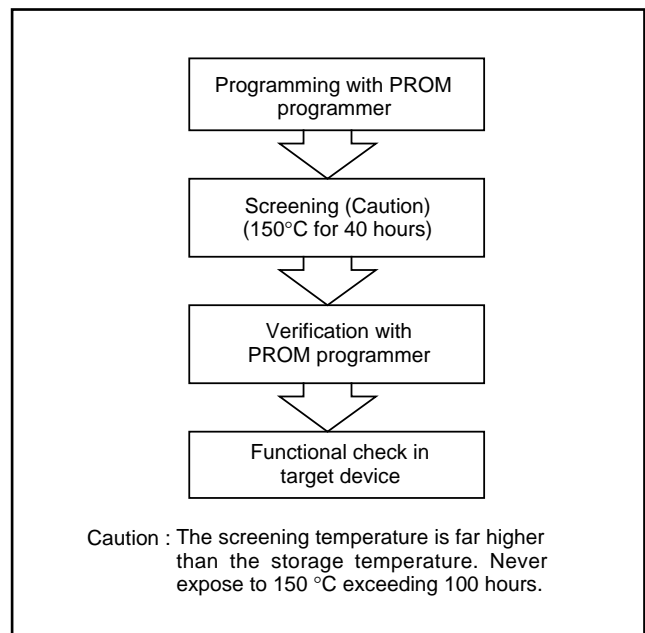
Programming with PROM programmer

Screening (Caution)
(150°C for 40 hours)

Verification with PROM programmer

Functional check in target device

Caution : The screening temperature is far higher than the storage temperature. Never expose to 150 °C exceeding 100 hours.